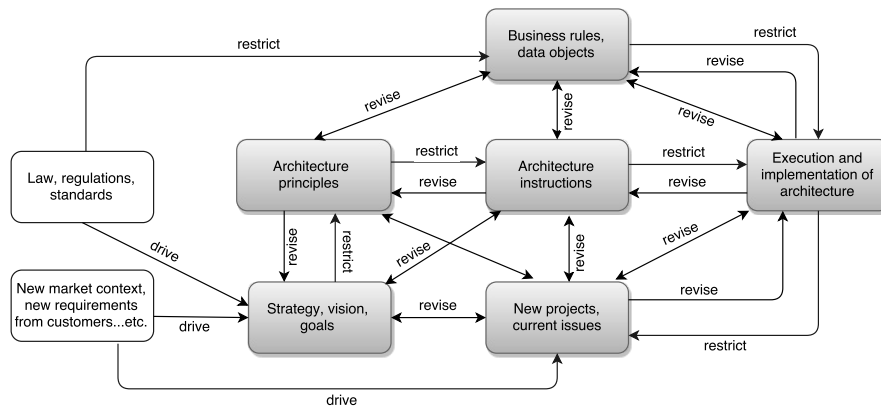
Business rules, data objects

restrict

restrict

revise

revise

revise

revise

Law, regulations, standards

Architecture principles

restrict

Architecture instructions

restrict

Execution and implementation of architecture

revise

revise

revise

restrict

revise

revise

revise

drive

revise

New market context, new requirements from customers...etc.

drive

Strategy, vision, goals

revise

New projects, current issues

revise

restrict

drive